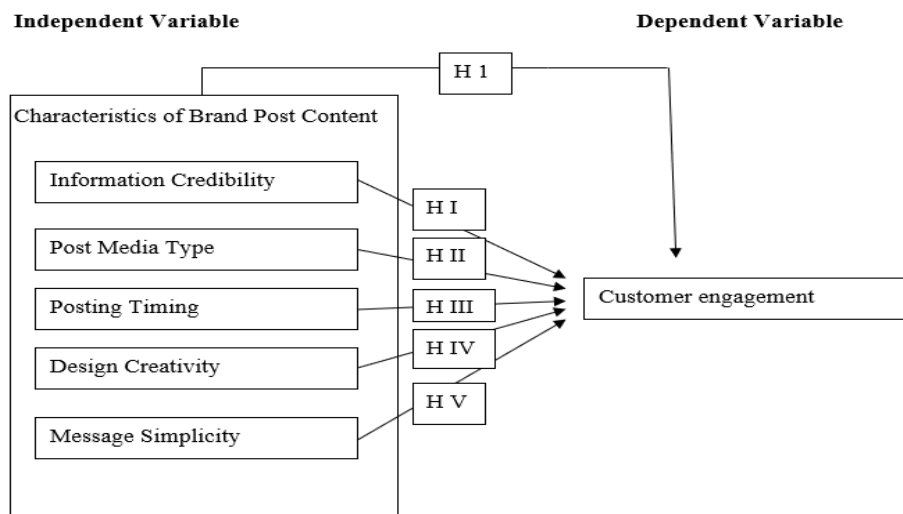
Independent Variable

Dependent Variable

H 1

Characteristics of Brand Post Content

Information Credibility

H I

Post Media Type

H II

Posting Timing

H III

Customer engagement

Design Creativity

H IV

H V

Message Simplicity